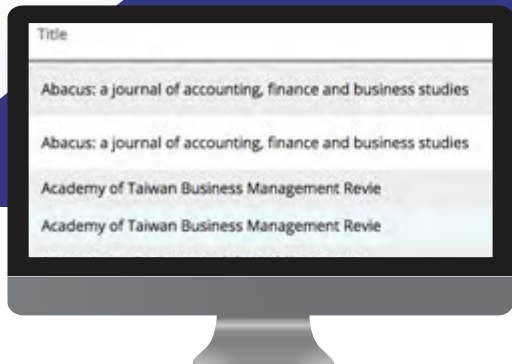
Title

Abacus: a journal of accounting, finance and business studies

Abacus: a journal of accounting, finance and business studies

Academy of Taiwan Business Management Revie

Academy of Taiwan Business Management Revie